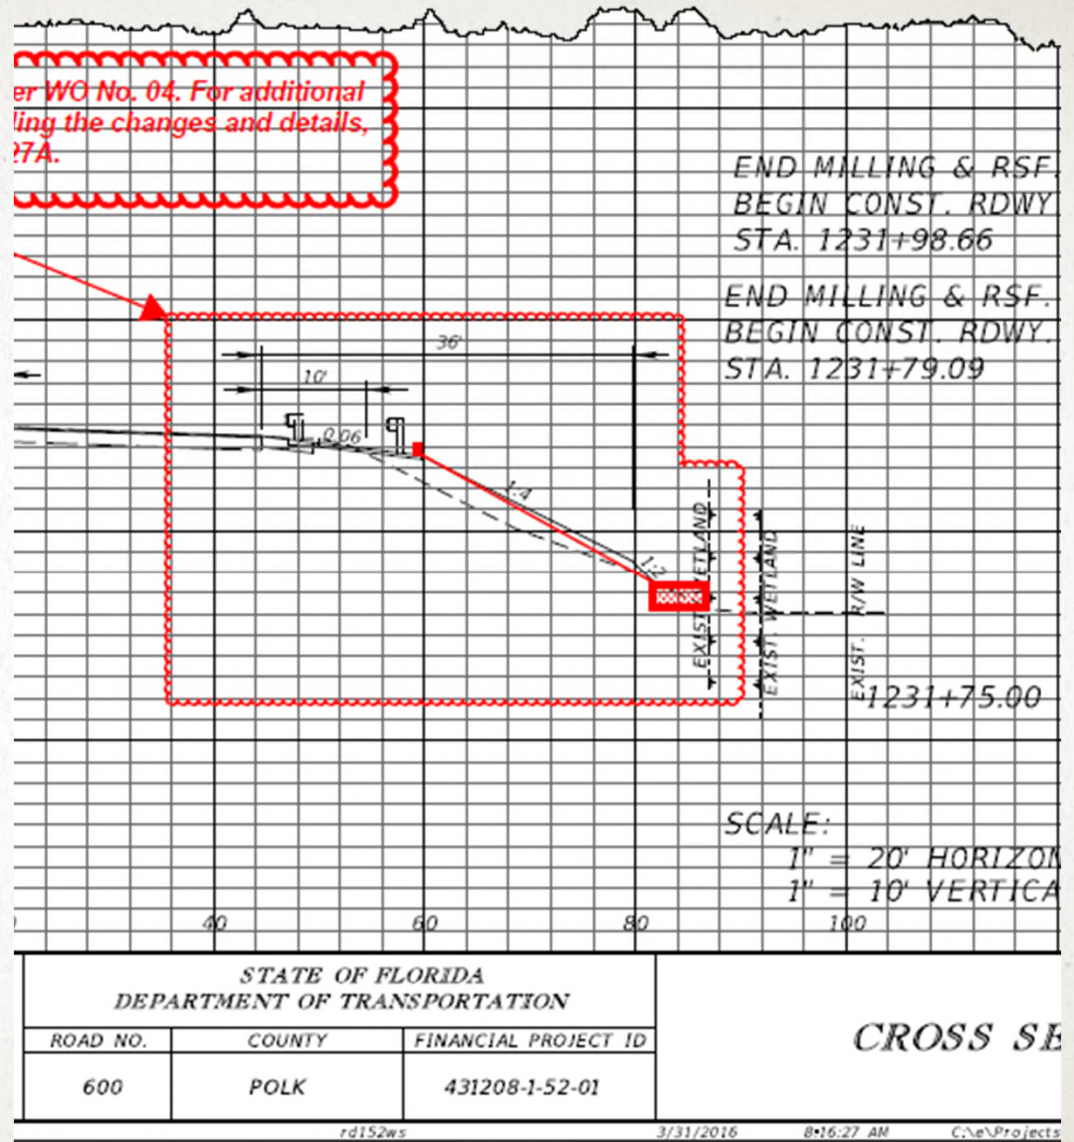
er WO No. 04. For additional
ling the changes and details,
27A.

END MILLING & RSF.
BEGIN CONST. RDWY
STA. 1231+98.66

END MILLING & RSF.
BEGIN CONST. RDWY.
STA. 1231+79.09

36'
10'
0.06
1:4
1:2
EXIST. WETLAND
EXIST. WETLAND
EXIST. R/W LINE
1231+75.00

SCALE:
1" = 20' HORIZON
1" = 10' VERTICA

40
60
80
100

STATE OF FLORIDA
DEPARTMENT OF TRANSPORTATION

| ROAD NO. | COUNTY | FINANCIAL PROJECT ID |
|---|---|---|
| 600 | POLK | 431208-1-52-01 |

CROSS SE

rd152ws 3/31/2016 8:16:27 AM C:\e\Projects